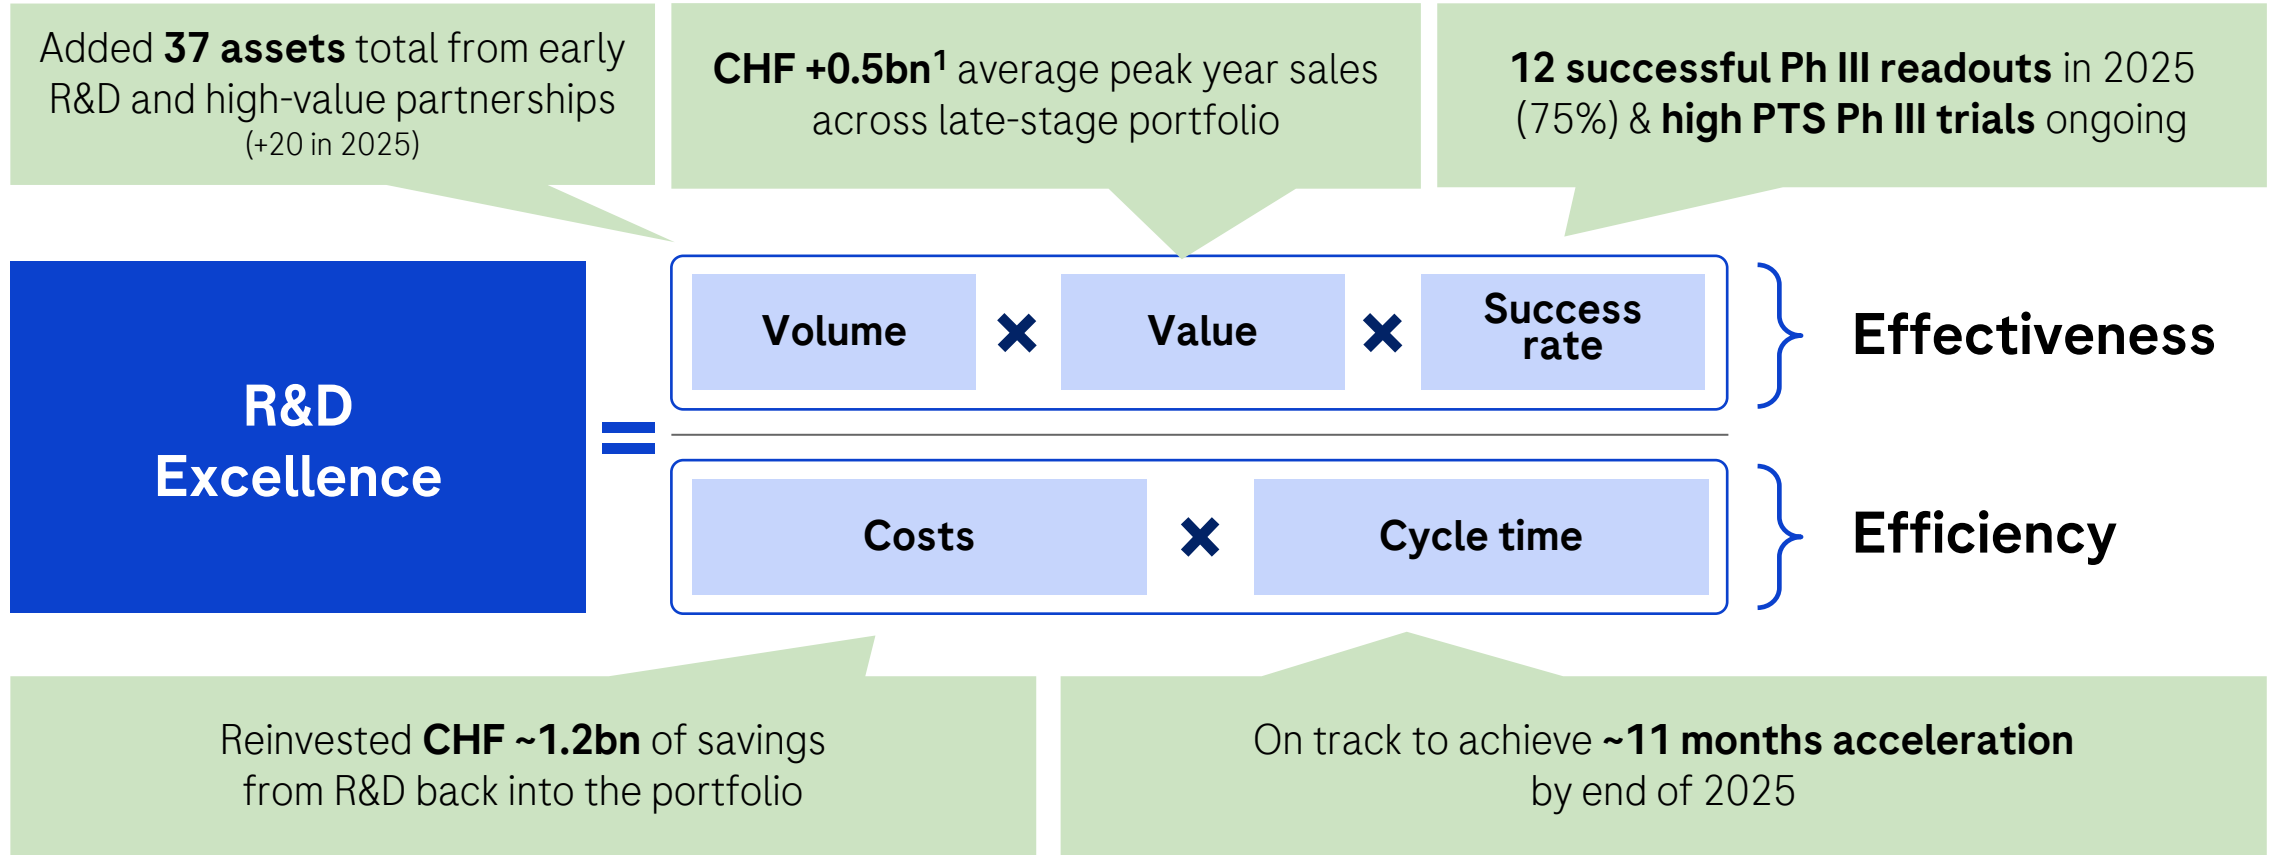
Added **37 assets** total from early R&D and high-value partnerships (+20 in 2025)

**CHF +0.5bn$^1$** average peak year sales across late-stage portfolio

**12 successful Ph III readouts** in 2025 (75%) & **high PTS Ph III trials** ongoing

R&D Excellence

=

Volume × Value × Success rate

Effectiveness

Costs × Cycle time

Efficiency

Reinvested **CHF ~1.2bn** of savings from R&D back into the portfolio

On track to achieve **~11 months acceleration** by end of 2025